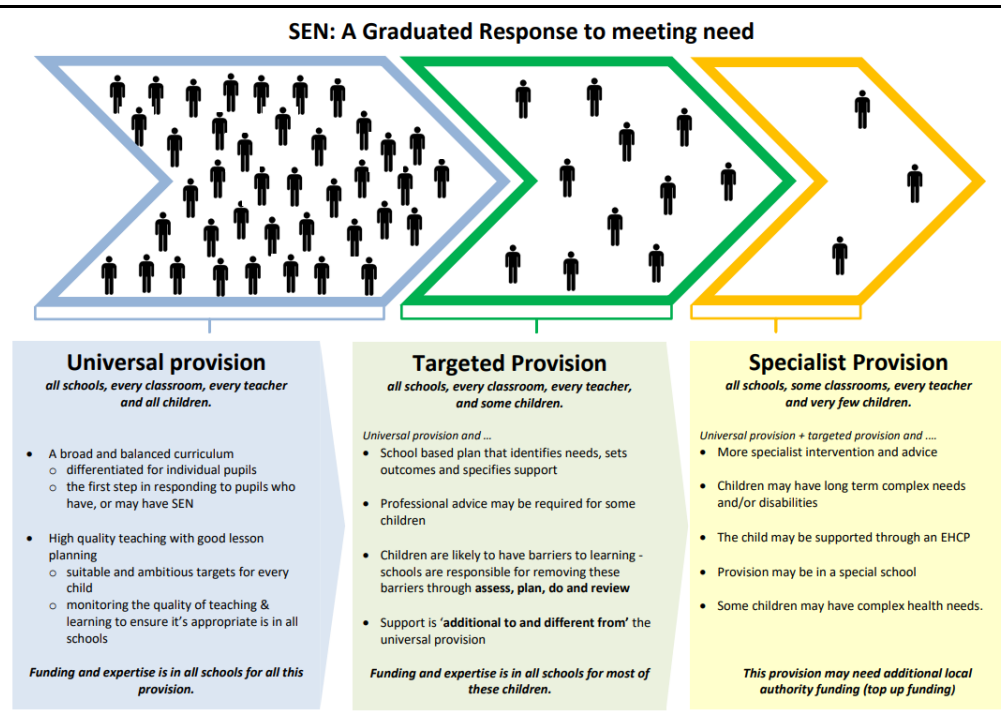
SEN: A Graduated Response to meeting need

Universal provision
all schools, every classroom, every teacher and all children.

- A broad and balanced curriculum
  - differentiated for individual pupils
  - the first step in responding to pupils who have, or may have SEN
- High quality teaching with good lesson planning
  - suitable and ambitious targets for every child
  - monitoring the quality of teaching & learning to ensure it's appropriate is in all schools

Funding and expertise is in all schools for all this provision.

Targeted Provision
all schools, every classroom, every teacher, and some children.

Universal provision and ...
- School based plan that identifies needs, sets outcomes and specifies support
- Professional advice may be required for some children
- Children are likely to have barriers to learning - schools are responsible for removing these barriers through assess, plan, do and review
- Support is 'additional to and different from' the universal provision

Funding and expertise is in all schools for most of these children.

Specialist Provision
all schools, some classrooms, every teacher and very few children.

Universal provision + targeted provision and ....
- More specialist intervention and advice
- Children may have long term complex needs and/or disabilities
- The child may be supported through an EHCP
- Provision may be in a special school
- Some children may have complex health needs.

This provision may need additional local authority funding (top up funding)